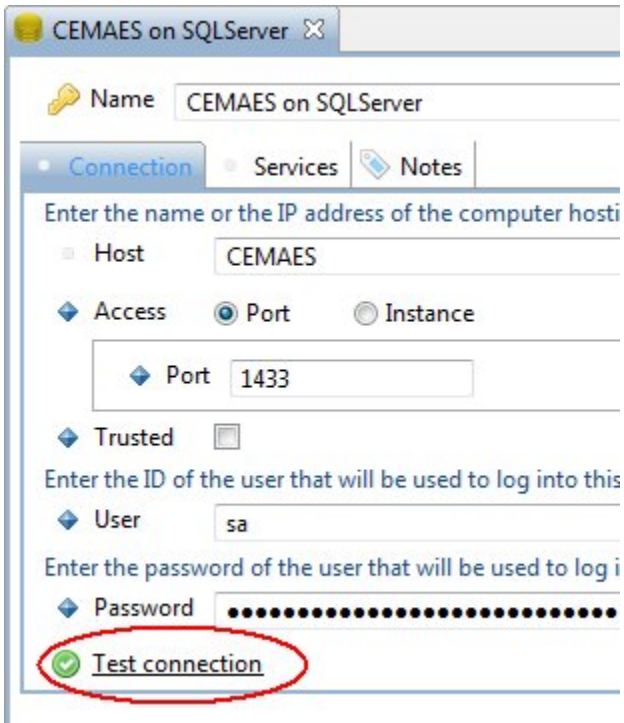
CEMAES on SQLServer ✕

Name CEMAES on SQLServer

Connection Services Notes

Enter the name or the IP address of the computer hosti

Host CEMAES

Access Port Instance

Port 1433

Trusted

Enter the ID of the user that will be used to log into this

User sa

Enter the password of the user that will be used to log i

Password ●●●●●●●●●●●●●●●●●●●●●●●●●●●●●●

Test connection